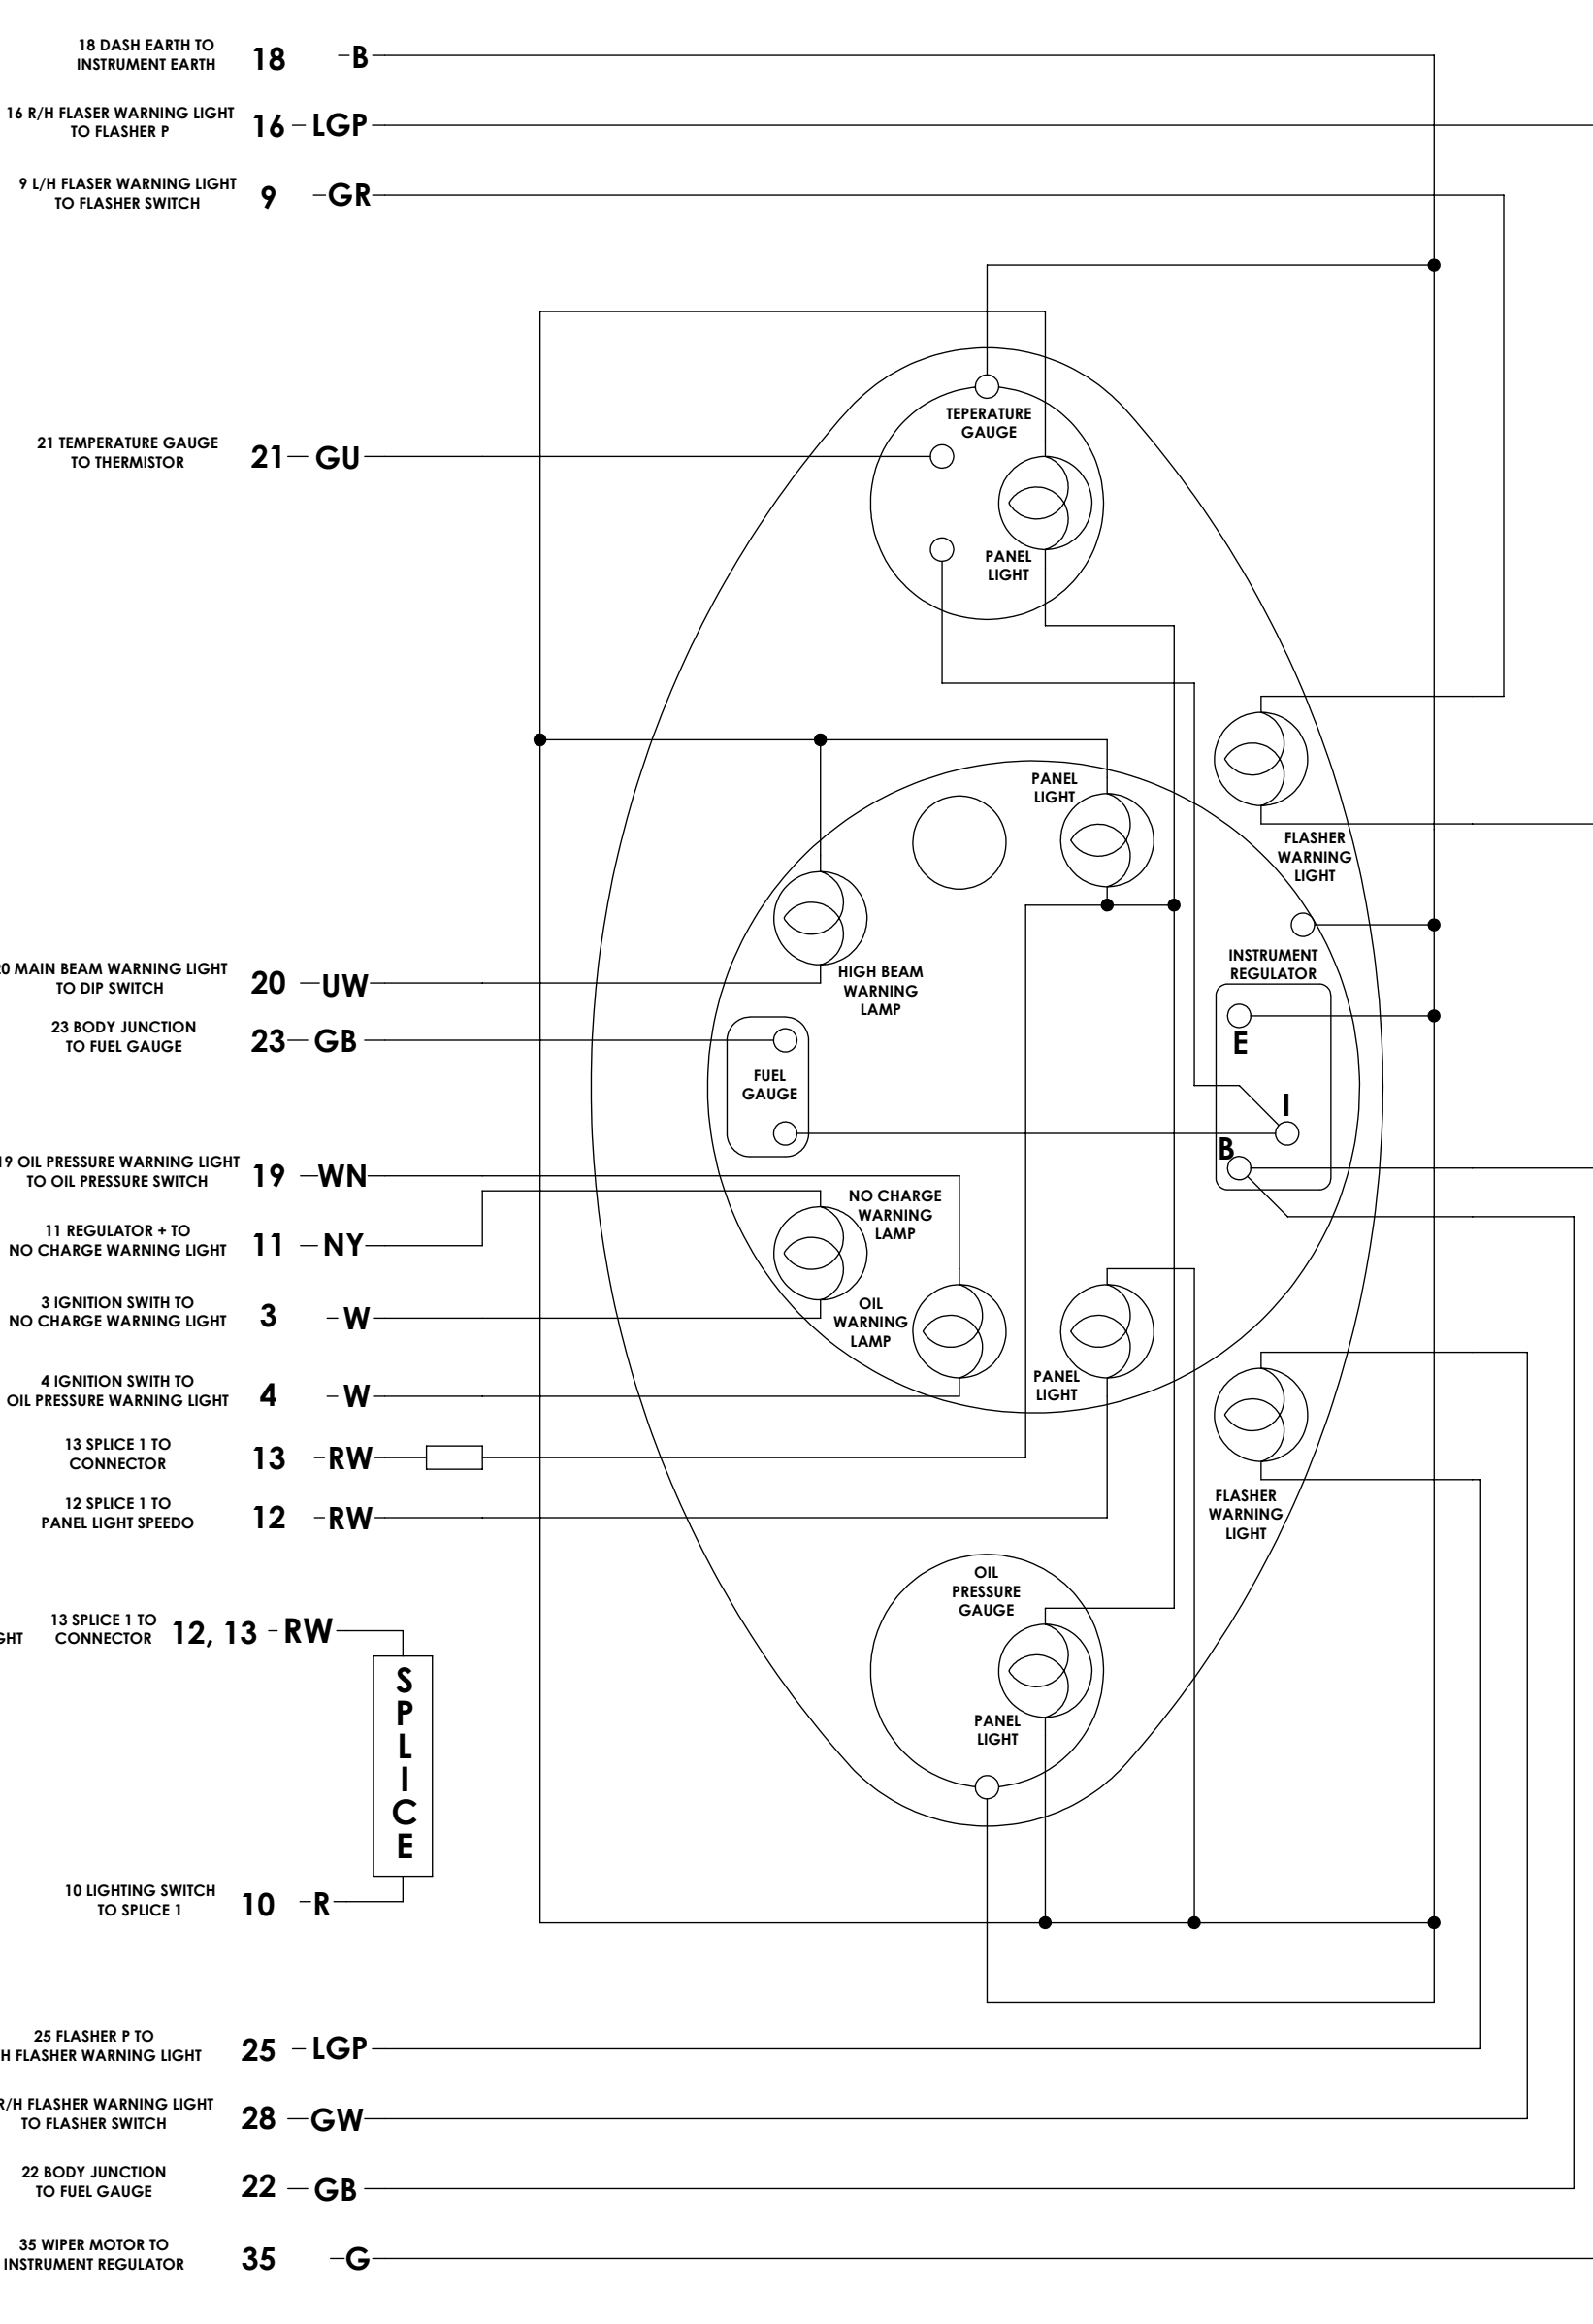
18 DASH EARTH TO INSTRUMENT EARTH 18 -B

16 R/H FLASER WARNING LIGHT TO FLASHER P 16 - LGP

9 L/H FLASER WARNING LIGHT TO FLASHER SWITCH 9 -GR

TEPERATURE GAUGE

21 TEMPERATURE GAUGE TO THERMISTOR 21 - GU

PANEL LIGHT

FLASHER WARNING LIGHT

PANEL LIGHT

INSTRUMENT REGULATOR

HIGH BEAM WARNING LAMP

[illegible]0 MAIN BEAM WARNING LIGHT TO DIP SWITCH 20 -UW

23 BODY JUNCTION TO FUEL GAUGE 23 - GB

E

FUEL GAUGE

I

B

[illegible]9 OIL PRESSURE WARNING LIGHT TO OIL PRESSURE SWITCH 19 -WN

NO CHARGE WARNING LAMP

11 REGULATOR + TO NO CHARGE WARNING LIGHT 11 - NY

OIL WARNING LAMP

3 IGNITION SWITH TO NO CHARGE WARNING LIGHT 3 -W

PANEL LIGHT

4 IGNITION SWITH TO OIL PRESSURE WARNING LIGHT 4 -W

13 SPLICE 1 TO CONNECTOR 13 -RW

FLASHER WARNING LIGHT

12 SPLICE 1 TO PANEL LIGHT SPEEDO 12 -RW

OIL PRESSURE GAUGE

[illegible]GHT 13 SPLICE 1 TO CONNECTOR 12, 13 - RW

SPLICE

PANEL LIGHT

10 LIGHTING SWITCH TO SPLICE 1 10 -R

25 FLASHER P TO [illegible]H FLASHER WARNING LIGHT 25 - LGP

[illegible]R/H FLASHER WARNING LIGHT TO FLASHER SWITCH 28 - GW

22 BODY JUNCTION TO FUEL GAUGE 22 - GB

35 WIPER MOTOR TO INSTRUMENT REGULATOR 35 -G